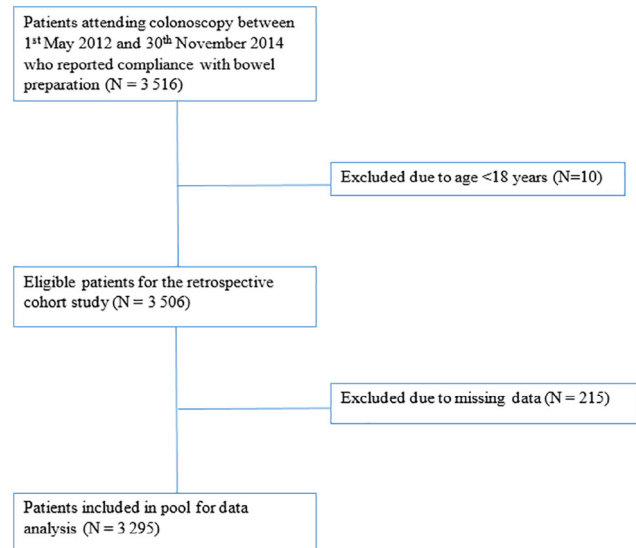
Patients attending colonoscopy between 1$^{st}$ May 2012 and 30$^{th}$ November 2014 who reported compliance with bowel preparation (N = 3 516)

Excluded due to age <18 years (N=10)

Eligible patients for the retrospective cohort study (N = 3 506)

Excluded due to missing data (N = 215)

Patients included in pool for data analysis (N = 3 295)